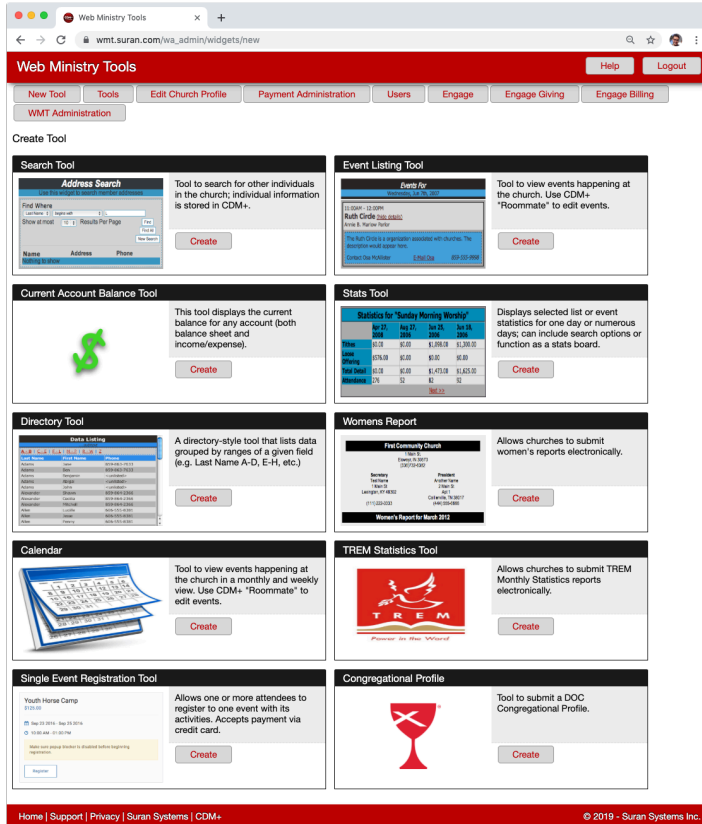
Web Ministry Tools

wmt.suran.com/wa_admin/widgets/new

Web Ministry Tools

Help | Logout

New Tool | Tools | Edit Church Profile | Payment Administration | Users | Engage | Engage Giving | Engage Billing | WMT Administration

Create Tool

Search Tool

Address Search
Use this widget to search member addresses
Find Where
Last Name | begins with
Show at most 10 Results Per Page
Find
Find All
New Search
Name | Address | Phone
Nothing to show

Tool to search for other individuals in the church; individual information is stored in CDM+.

Create

Event Listing Tool

Events For
Wednesday, Jul 7th, 2007
11:00AM - 12:00PM
Ruth Circle (hide details)
Annie B. Marlow Parlor
The Ruth Circle is a organization associated with churches. The description would appear here.
Contact Ora McAllister | E-Mail Ora | 859-333-9999

Tool to view events happening at the church. Use CDM+ "Roommate" to edit events.

Create

Current Account Balance Tool

This tool displays the current balance for any account (both balance sheet and income/expense).

Create

Stats Tool

Statistics for "Sunday Morning Worship"

| | Apr 27, 2008 | Aug 27, 2006 | Jun 25, 2006 | Jun 18, 2006 |
|---|---|---|---|---|
| Tithes | $0.00 | $0.00 | $1,059.00 | $1,300.00 |
| Loose Offering | $576.00 | $0.00 | $0.00 | $0.00 |
| Total Debit | $0.00 | $0.00 | $1,473.00 | $1,625.00 |
| Attendance | 376 | 52 | 82 | 92 |

Next >>

Displays selected list or event statistics for one day or numerous days; can include search options or function as a stats board.

Create

Directory Tool

Data Listing
Last Name | First Name | Phone

A directory-style tool that lists data grouped by ranges of a given field (e.g. Last Name A-D, E-H, etc.)

Create

Womens Report

First Community Church
Secretary | President
Women's Report for March 2012

Allows churches to submit women's reports electronically.

Create

Calendar

Tool to view events happening at the church in a monthly and weekly view. Use CDM+ "Roommate" to edit events.

Create

TREM Statistics Tool

TREM
Power in the Word

Allows churches to submit TREM Monthly Statistics reports electronically.

Create

Single Event Registration Tool

Youth Horse Camp
$125.00
Sep 23 2014 - Sep 25 2014
10:00 AM - 01:30 PM
Make sure popup blocker is disabled before beginning registration.
Register

Allows one or more attendees to register to one event with its activities. Accepts payment via credit card.

Create

Congregational Profile

Tool to submit a DOC Congregational Profile.

Create

Home | Support | Privacy | Suran Systems | CDM+

© 2019 - Suran Systems Inc.